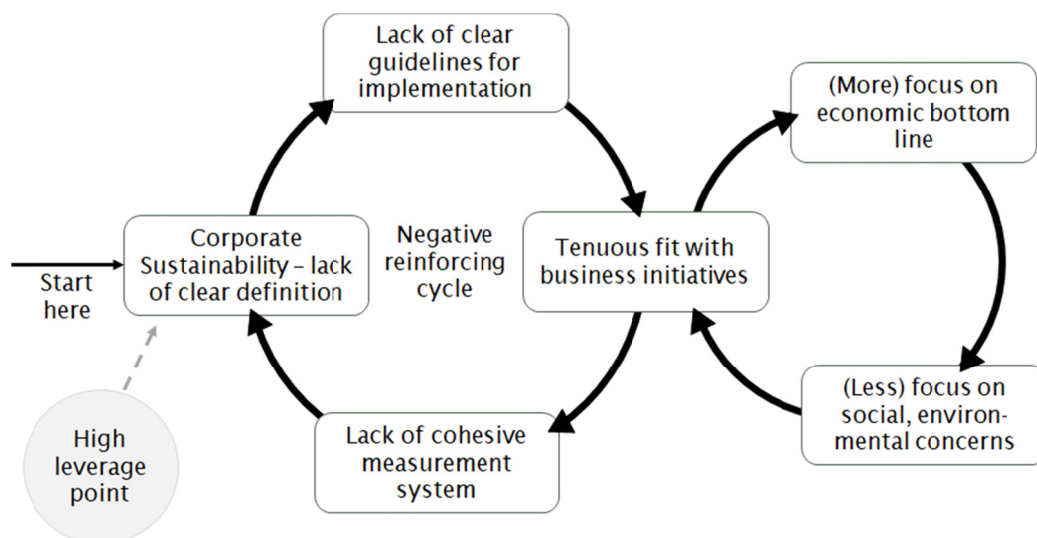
Lack of clear guidelines for implementation

(More) focus on economic bottom line

Start here

Corporate Sustainability – lack of clear definition

Negative reinforcing cycle

Tenuous fit with business initiatives

(Less) focus on social, environmental concerns

High leverage point

Lack of cohesive measurement system